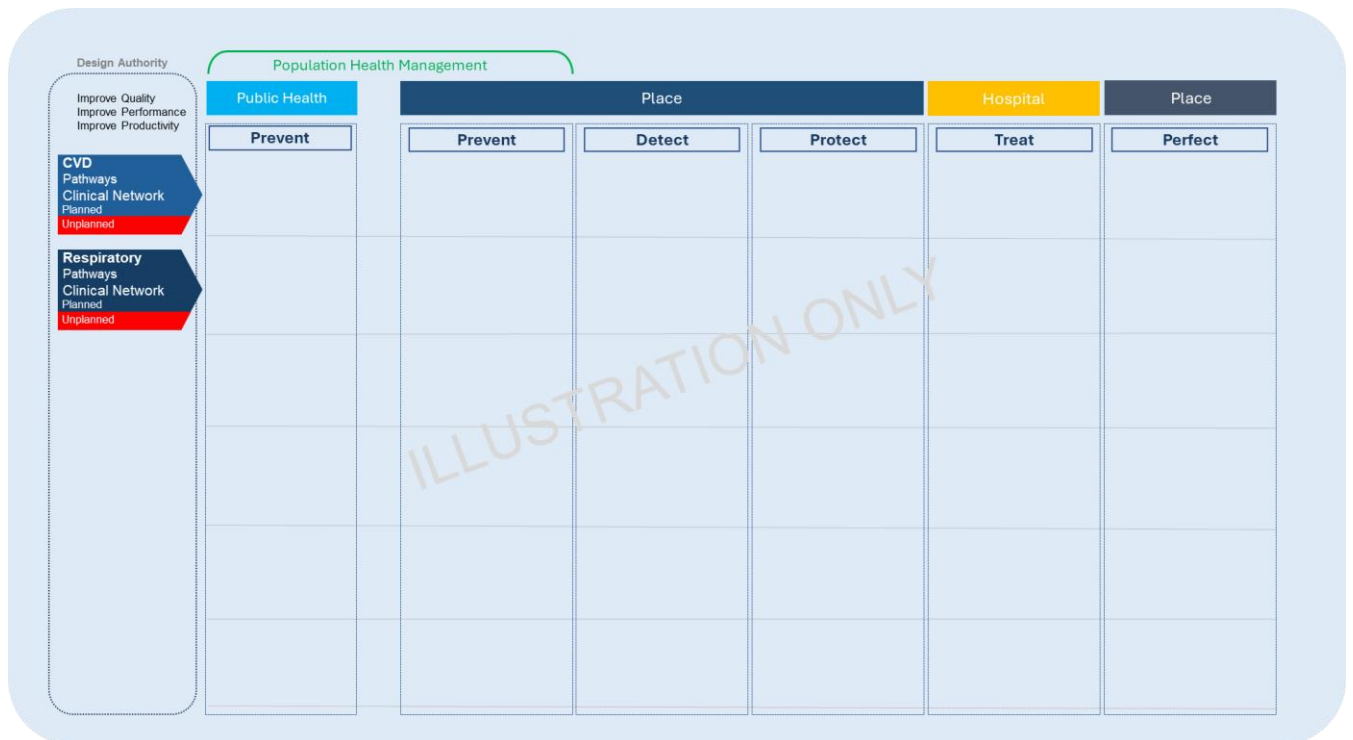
Design Authority

Improve Quality
Improve Performance
Improve Productivity

CVD
Pathways
Clinical Network
Planned
Unplanned

Respiratory
Pathways
Clinical Network
Planned
Unplanned

Population Health Management

| Public Health | Place | | | Hospital | Place |
|---|---|---|---|---|---|
| Prevent | Prevent | Detect | Protect | Treat | Perfect |

ILLUSTRATION ONLY